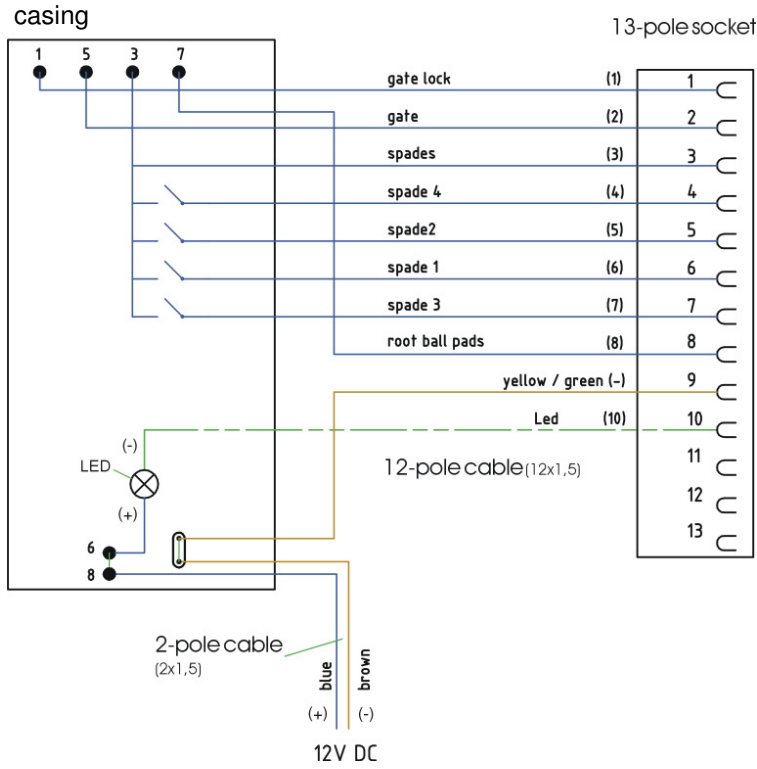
casing

13-pole socket

1 5 3 7

gate lock (1) 1

gate (2) 2

spades (3) 3

spade 4 (4) 4

spade2 (5) 5

spade 1 (6) 6

spade 3 (7) 7

root ball pads (8) 8

yellow / green (-) 9

Led (10) 10

11

12

13

12-pole cable (12x1,5)

(-)

LED

(+)

6

8

2-pole cable (2x1,5)

blue

brown

(+) (-)

12V DC